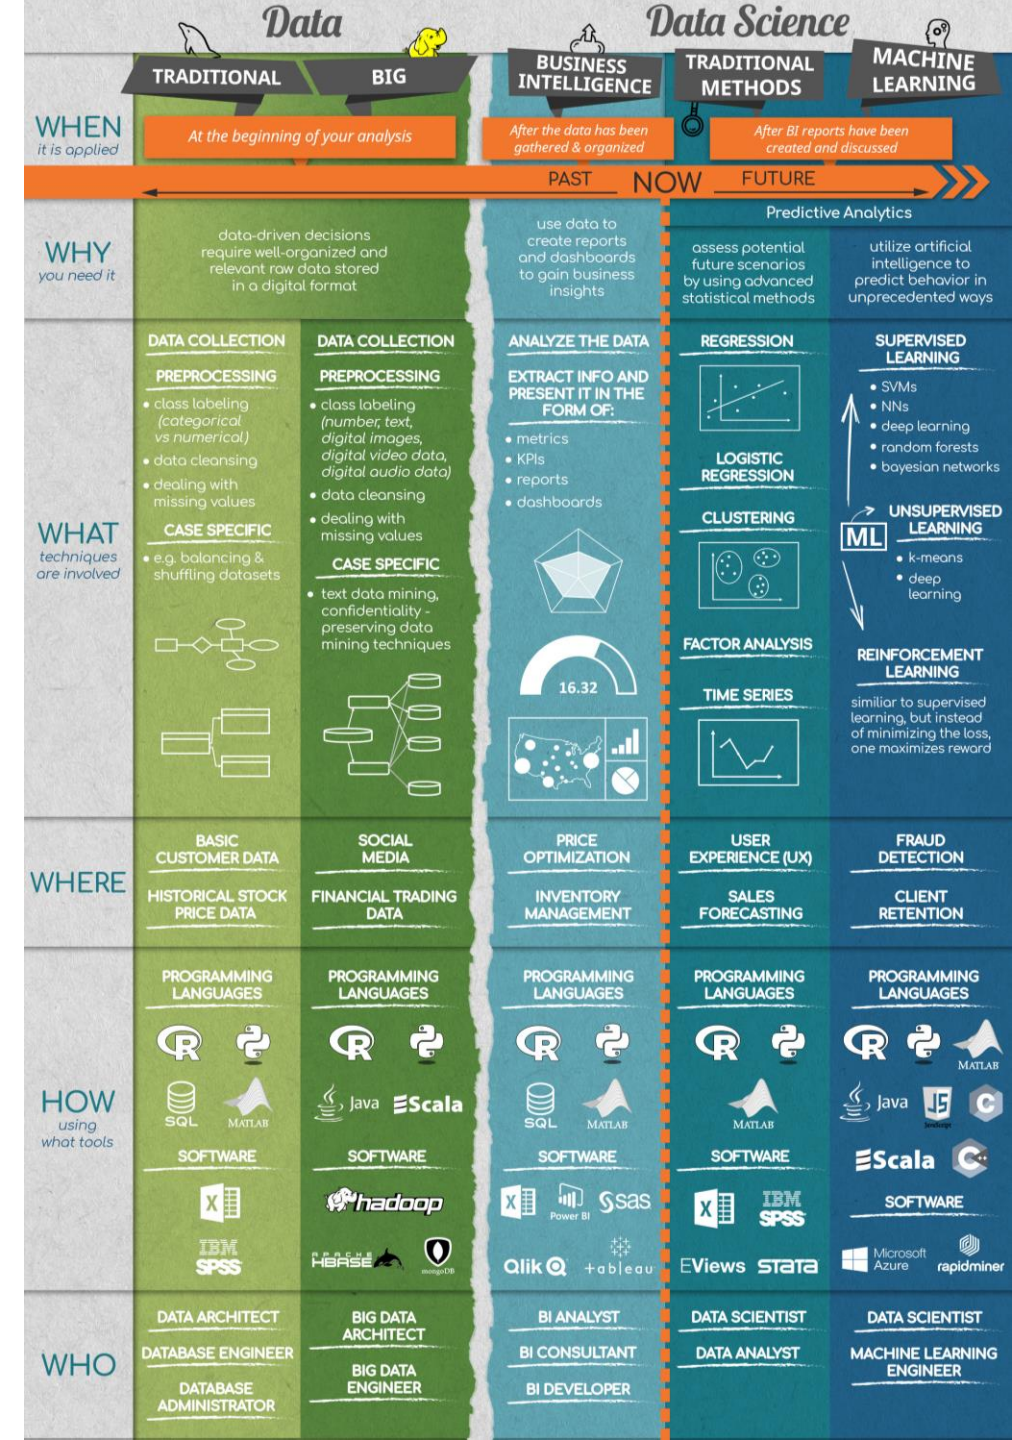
Data

Data Science

TRADITIONAL

BIG

BUSINESS INTELLIGENCE

TRADITIONAL METHODS

MACHINE LEARNING

WHEN
it is applied

At the beginning of your analysis

After the data has been gathered & organized

After BI reports have been created and discussed

PAST NOW FUTURE

Predictive Analytics

WHY
you need it

data-driven decisions require well-organized and relevant raw data stored in a digital format

use data to create reports and dashboards to gain business insights

assess potential future scenarios by using advanced statistical methods

utilize artificial intelligence to predict behavior in unprecedented ways

WHAT
techniques are involved

DATA COLLECTION

PREPROCESSING

• class labeling (categorical vs numerical)
• data cleansing
• dealing with missing values

CASE SPECIFIC

• e.g. balancing & shuffling datasets

DATA COLLECTION

PREPROCESSING

• class labeling (number, text, digital images, digital video data, digital audio data)
• data cleansing
• dealing with missing values

CASE SPECIFIC

• text data mining, confidentiality - preserving data mining techniques

ANALYZE THE DATA

EXTRACT INFO AND PRESENT IT IN THE FORM OF:

• metrics
• KPIs
• reports
• dashboards

16.32

REGRESSION

LOGISTIC REGRESSION

CLUSTERING

FACTOR ANALYSIS

TIME SERIES

SUPERVISED LEARNING

• SVMs
• NNs
• deep learning
• random forests
• bayesian networks

ML

UNSUPERVISED LEARNING

• k-means
• deep learning

REINFORCEMENT LEARNING

similiar to supervised learning, but instead of minimizing the loss, one maximizes reward

WHERE

BASIC CUSTOMER DATA

HISTORICAL STOCK PRICE DATA

SOCIAL MEDIA

FINANCIAL TRADING DATA

PRICE OPTIMIZATION

INVENTORY MANAGEMENT

USER EXPERIENCE (UX)

SALES FORECASTING

FRAUD DETECTION

CLIENT RETENTION

HOW
using what tools

PROGRAMMING LANGUAGES

R SQL MATLAB

SOFTWARE

IBM SPSS

PROGRAMMING LANGUAGES

R Java Scala

SOFTWARE

hadoop
APACHE HBASE mongoDB

PROGRAMMING LANGUAGES

R SQL MATLAB

SOFTWARE

Power BI sas
Qlik +tableau

PROGRAMMING LANGUAGES

R MATLAB

SOFTWARE

IBM SPSS
EViews stata

PROGRAMMING LANGUAGES

R MATLAB
Java JS C
Scala C

SOFTWARE

Microsoft Azure rapidminer

WHO

DATA ARCHITECT

DATABASE ENGINEER

DATABASE ADMINISTRATOR

BIG DATA ARCHITECT

BIG DATA ENGINEER

BI ANALYST

BI CONSULTANT

BI DEVELOPER

DATA SCIENTIST

DATA ANALYST

DATA SCIENTIST

MACHINE LEARNING ENGINEER